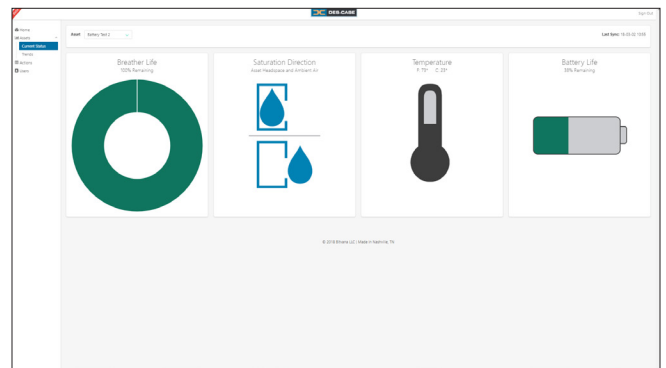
DES-CASE

Sign Out

Home
Assets
Current Status
Trends
Actions
Users

Asset Battery Test 2

Last Sync: 18-03-02 19:58

Breather Life
100% Remaining

Saturation Direction
Asset Headspace and Ambient Air

Temperature
F: 73° C: 23°

Battery Life
39% Remaining

© 2018 Bihana LLC | Made in Nashville, TN